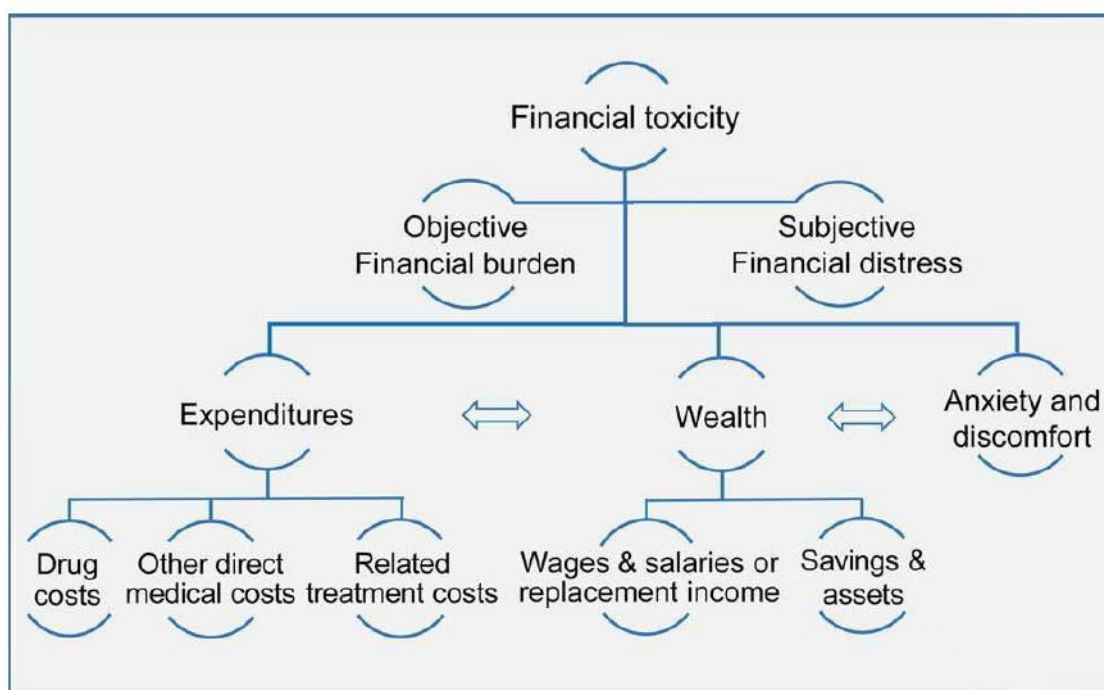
Financial toxicity

Objective Financial burden

Subjective Financial distress

Expenditures

Wealth

Anxiety and discomfort

Drug costs

Other direct medical costs

Related treatment costs

Wages & salaries or replacement income

Savings & assets